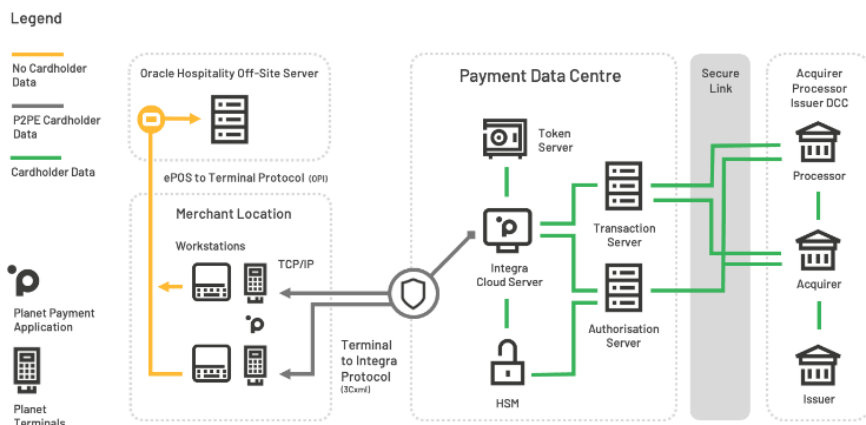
Legend

No Cardholder Data

P2PE Cardholder Data

Cardholder Data

Planet Payment Application

Planet Terminals

Oracle Hospitality Off-Site Server

ePOS to Terminal Protocol (OPI)

Merchant Location

Workstations

TCP/IP

Terminal to Integra Protocol (3Cxml)

Payment Data Centre

Token Server

Integra Cloud Server

Transaction Server

Authorisation Server

HSM

Secure Link

Acquirer Processor Issuer DCC

Processor

Acquirer

Issuer